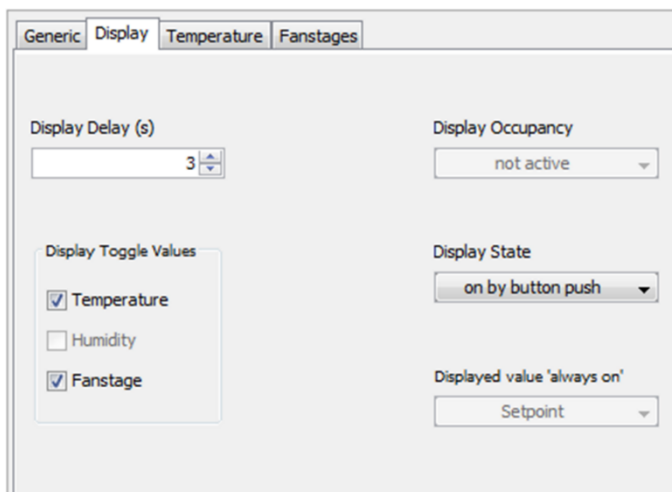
Generic Display Temperature Fanstages

Display Delay (s)
3

Display Occupancy
not active

Display Toggle Values
Temperature
Humidity
Fanstage

Display State
on by button push

Displayed value 'always on'
Setpoint